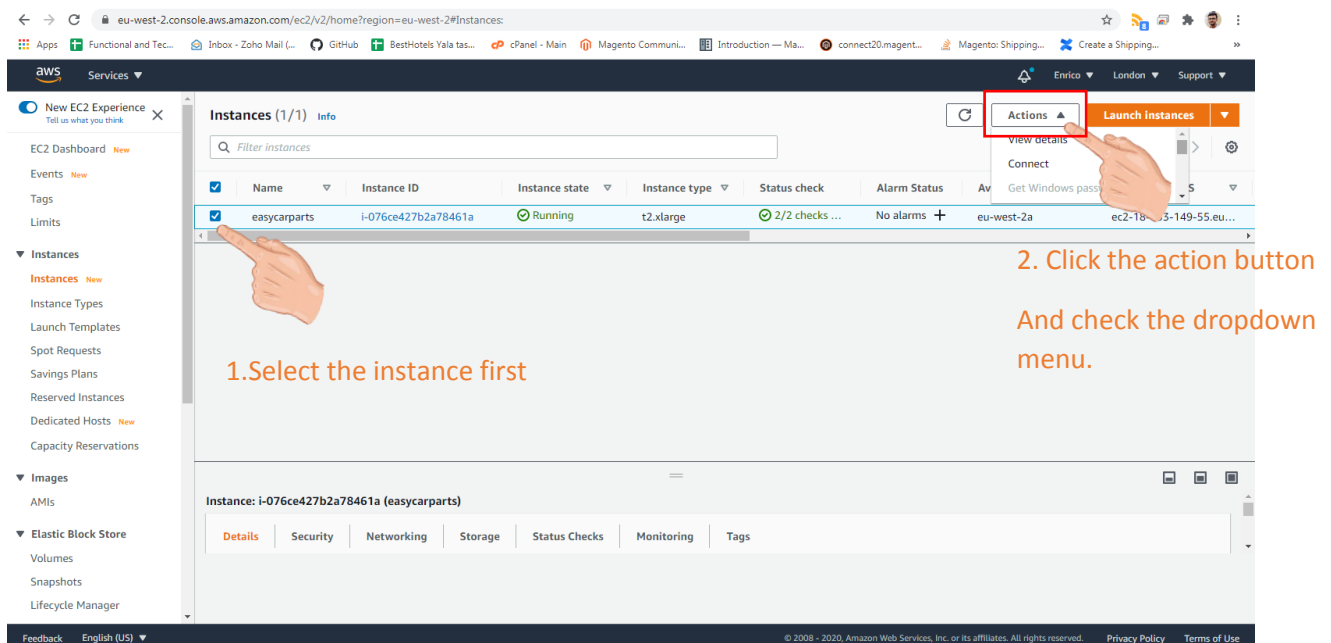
eu-west-2.console.aws.amazon.com/ec2/v2/home?region=eu-west-2#Instances:

Apps Functional and Tec... Inbox - Zoho Mail (... GitHub BestHotels Yala tas... cPanel - Main Magento Communi... Introduction — Ma... connect20.magent... Magento: Shipping... Create a Shipping...

aws Services ▼ Enrico ▼ London ▼ Support ▼

New EC2 Experience
Tell us what you think

EC2 Dashboard New
Events New
Tags
Limits

▼ Instances
Instances New
Instance Types
Launch Templates
Spot Requests
Savings Plans
Reserved Instances
Dedicated Hosts New
Capacity Reservations

▼ Images
AMIs

▼ Elastic Block Store
Volumes
Snapshots
Lifecycle Manager

Instances (1/1) Info

Actions ▲ Launch instances ▼

View details
Connect
Get Windows pass

Filter instances

| | Name | Instance ID | Instance state | Instance type | Status check | Alarm Status | Av | S |
|---|---|---|---|---|---|---|---|---|
| ☑ | easycarparts | i-076ce427b2a78461a | Running | t2.xlarge | 2/2 checks ... | No alarms + | eu-west-2a | ec2-18-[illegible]3-149-55.eu... |

2. Click the action button

And check the dropdown menu.

1.Select the instance first

Instance: i-076ce427b2a78461a (easycarparts)

Details Security Networking Storage Status Checks Monitoring Tags

Feedback English (US) ▼ © 2008 - 2020, Amazon Web Services, Inc. or its affiliates. All rights reserved. Privacy Policy Terms of Use